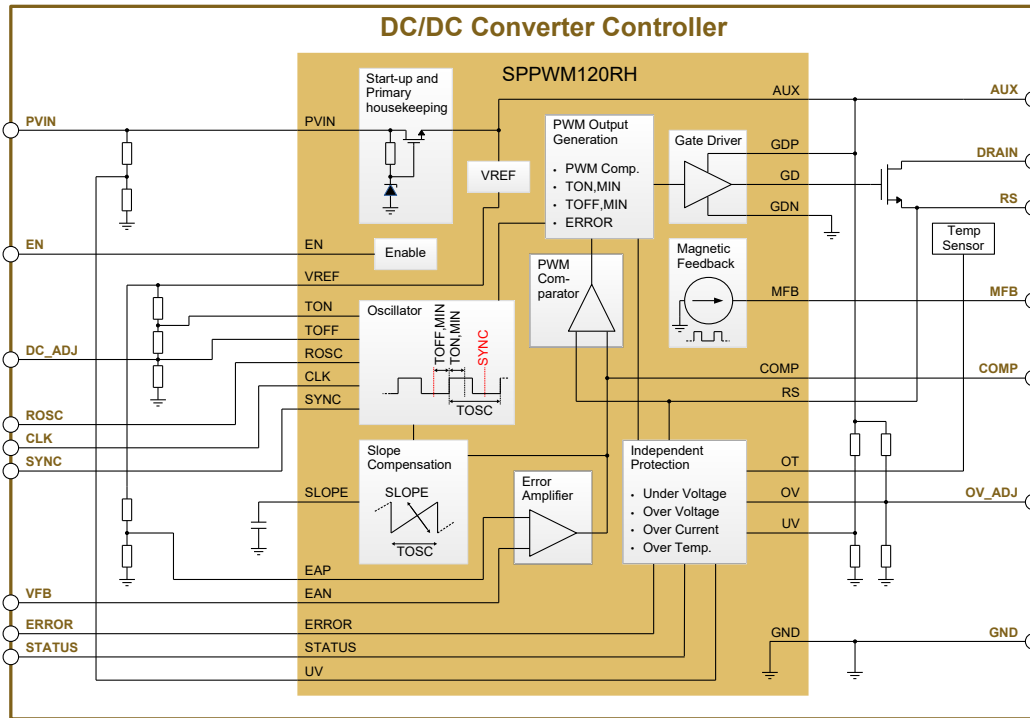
DC/DC Converter Controller

SPPWM120RH

Start-up and Primary housekeeping

PWM Output Generation
• PWM Comp.
• TON,MIN
• TOFF,MIN
• ERROR

Gate Driver

VREF

Enable

PWM Comparator

Magnetic Feedback

Temp Sensor

Oscillator

TOFF,MIN TON,MIN SYNC

TOSC

Slope Compensation

SLOPE

TOSC

Error Amplifier

Independent Protection
• Under Voltage
• Over Voltage
• Over Current
• Over Temp.

PVIN
EN
DC_ADJ
ROSC
CLK
SYNC
VFB
ERROR
STATUS

PVIN
EN
VREF
TON
TOFF
ROSC
CLK
SYNC
SLOPE
EAP
EAN
ERROR
STATUS
UV

AUX
GDP
GD
GDN
MFB
COMP
RS
OT
OV
UV
GND

AUX
DRAIN
RS
MFB
COMP
OV_ADJ
GND